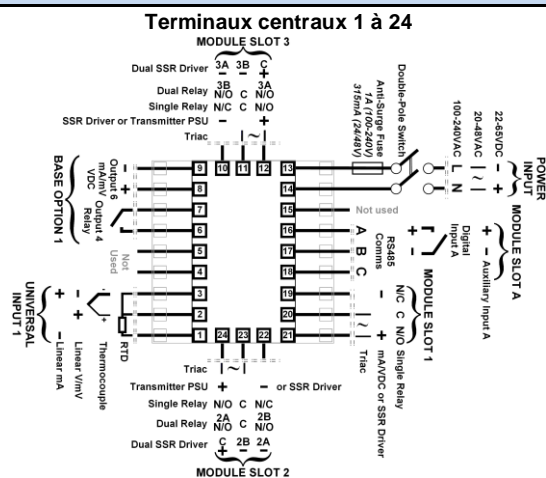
Terminaux centraux 1 à 24

MODULE SLOT 3
Dual SSR Driver 3A 3B C +
Dual Relay 3B N/O C 3A N/O
Single Relay N/C C N/O
SSR Driver or Transmitter PSU − +
Triac ~

Double-Pole Switch
Anti-Surge Fuse 1A (100-240V) 315mA (24/48V)
100-240VAC L N
20-48VAC ~ ~
22-65VDC − +
POWER INPUT

BASE OPTION 1
Output 6 mA/mV VDC − +
Output 4 Relay

Not Used

UNIVERSAL INPUT 1
+ − Linear mA
+ − Linear V/mV
Thermocouple
RTD

9 10 11 12 13
8 14
7 15
6 16
5 17
4 18
3 19
2 20
1 24 23 22 21

Not used
A B C
RS485 Comms
Digital Input A
+ − Auxiliary Input A
MODULE SLOT A

MODULE SLOT 1
N/C C N/O Single Relay
~ Triac
− + mA/VDC or SSR Driver

Triac ~
Transmitter PSU + − or SSR Driver
Single Relay N/O C N/C
Dual Relay 2A N/O C 2B N/O
Dual SSR Driver C + 2B − 2A −
MODULE SLOT 2